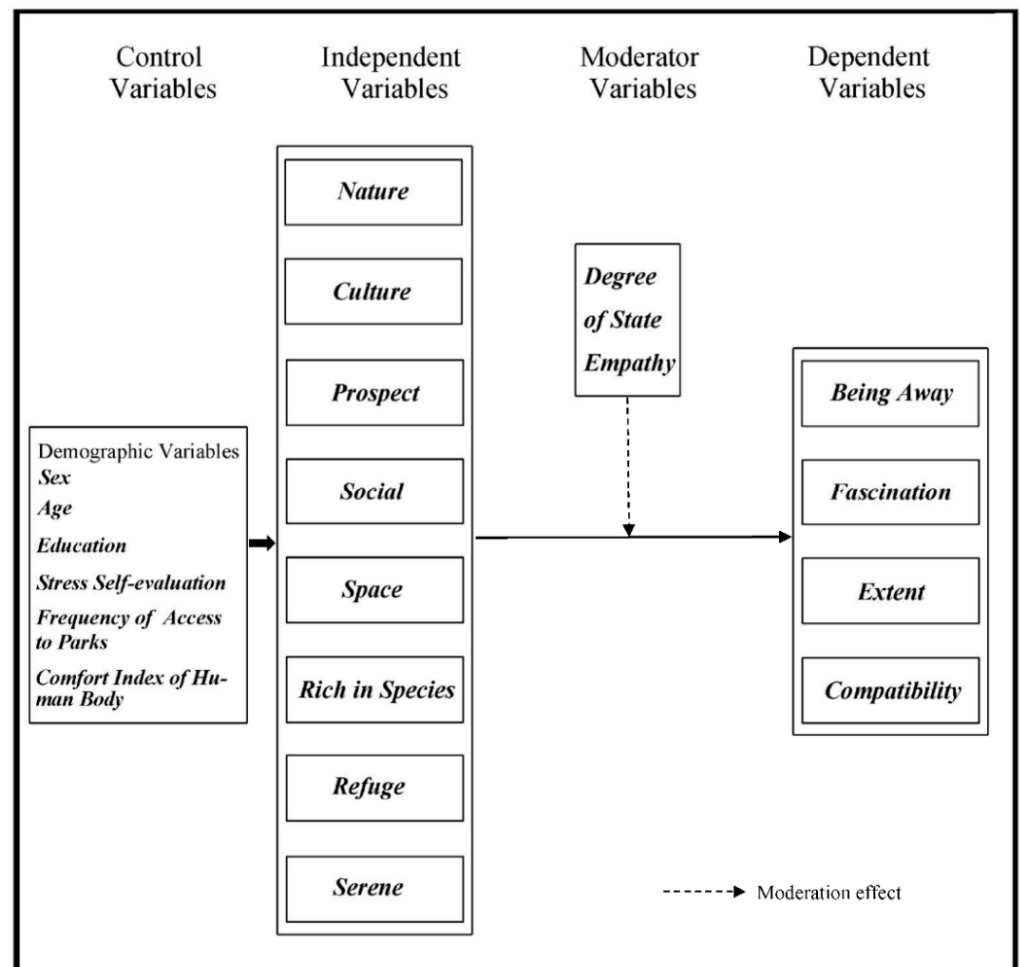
Control Variables

Independent Variables

Moderator Variables

Dependent Variables

Demographic Variables
Sex
Age
Education
Stress Self-evaluation
Frequency of Access to Parks
Comfort Index of Human Body

Nature

Culture

Prospect

Social

Space

Rich in Species

Refuge

Serene

Degree of State Empathy

Being Away

Fascination

Extent

Compatibility

Moderation effect